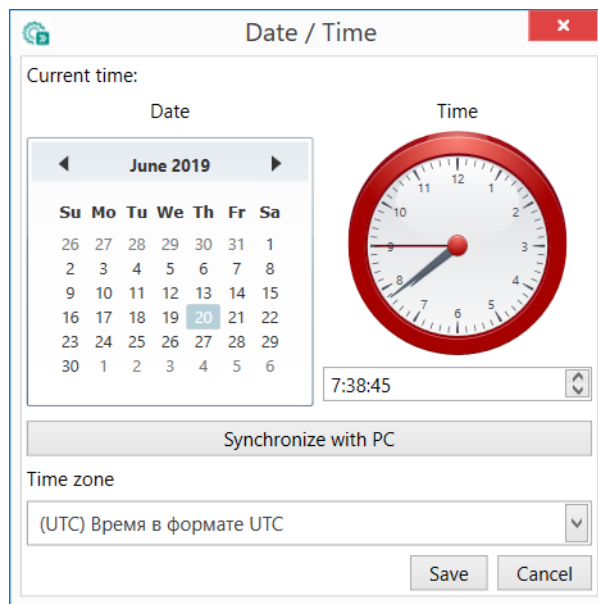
Date / Time

Current time:

Date

Time

June 2019

| Su | Mo | Tu | We | Th | Fr | Sa |
|---|---|---|---|---|---|---|
| 26 | 27 | 28 | 29 | 30 | 31 | 1 |
| 2 | 3 | 4 | 5 | 6 | 7 | 8 |
| 9 | 10 | 11 | 12 | 13 | 14 | 15 |
| 16 | 17 | 18 | 19 | 20 | 21 | 22 |
| 23 | 24 | 25 | 26 | 27 | 28 | 29 |
| 30 | 1 | 2 | 3 | 4 | 5 | 6 |

12 1 2 3 4 5 6 7 8 9 10 11

7:38:45

Synchronize with PC

Time zone

(UTC) Время в формате UTC

Save

Cancel